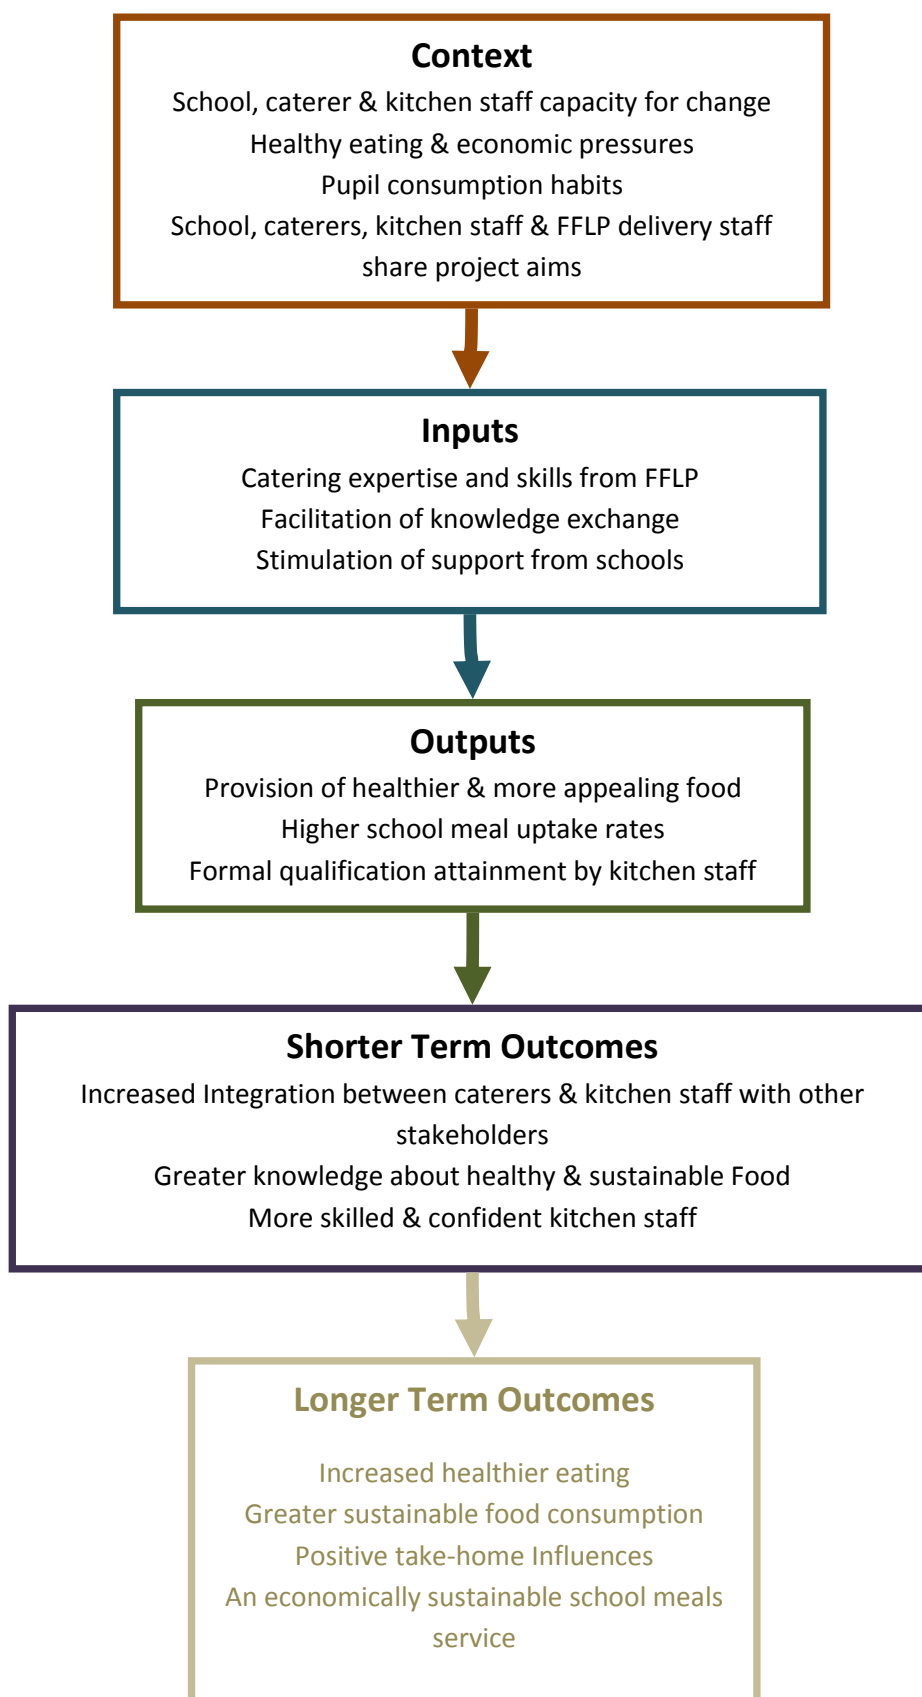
Context
School, caterer & kitchen staff capacity for change
Healthy eating & economic pressures
Pupil consumption habits
School, caterers, kitchen staff & FFLP delivery staff share project aims

Inputs
Catering expertise and skills from FFLP
Facilitation of knowledge exchange
Stimulation of support from schools

Outputs
Provision of healthier & more appealing food
Higher school meal uptake rates
Formal qualification attainment by kitchen staff

Shorter Term Outcomes
Increased Integration between caterers & kitchen staff with other stakeholders
Greater knowledge about healthy & sustainable Food
More skilled & confident kitchen staff

Longer Term Outcomes
Increased healthier eating
Greater sustainable food consumption
Positive take-home Influences
An economically sustainable school meals service